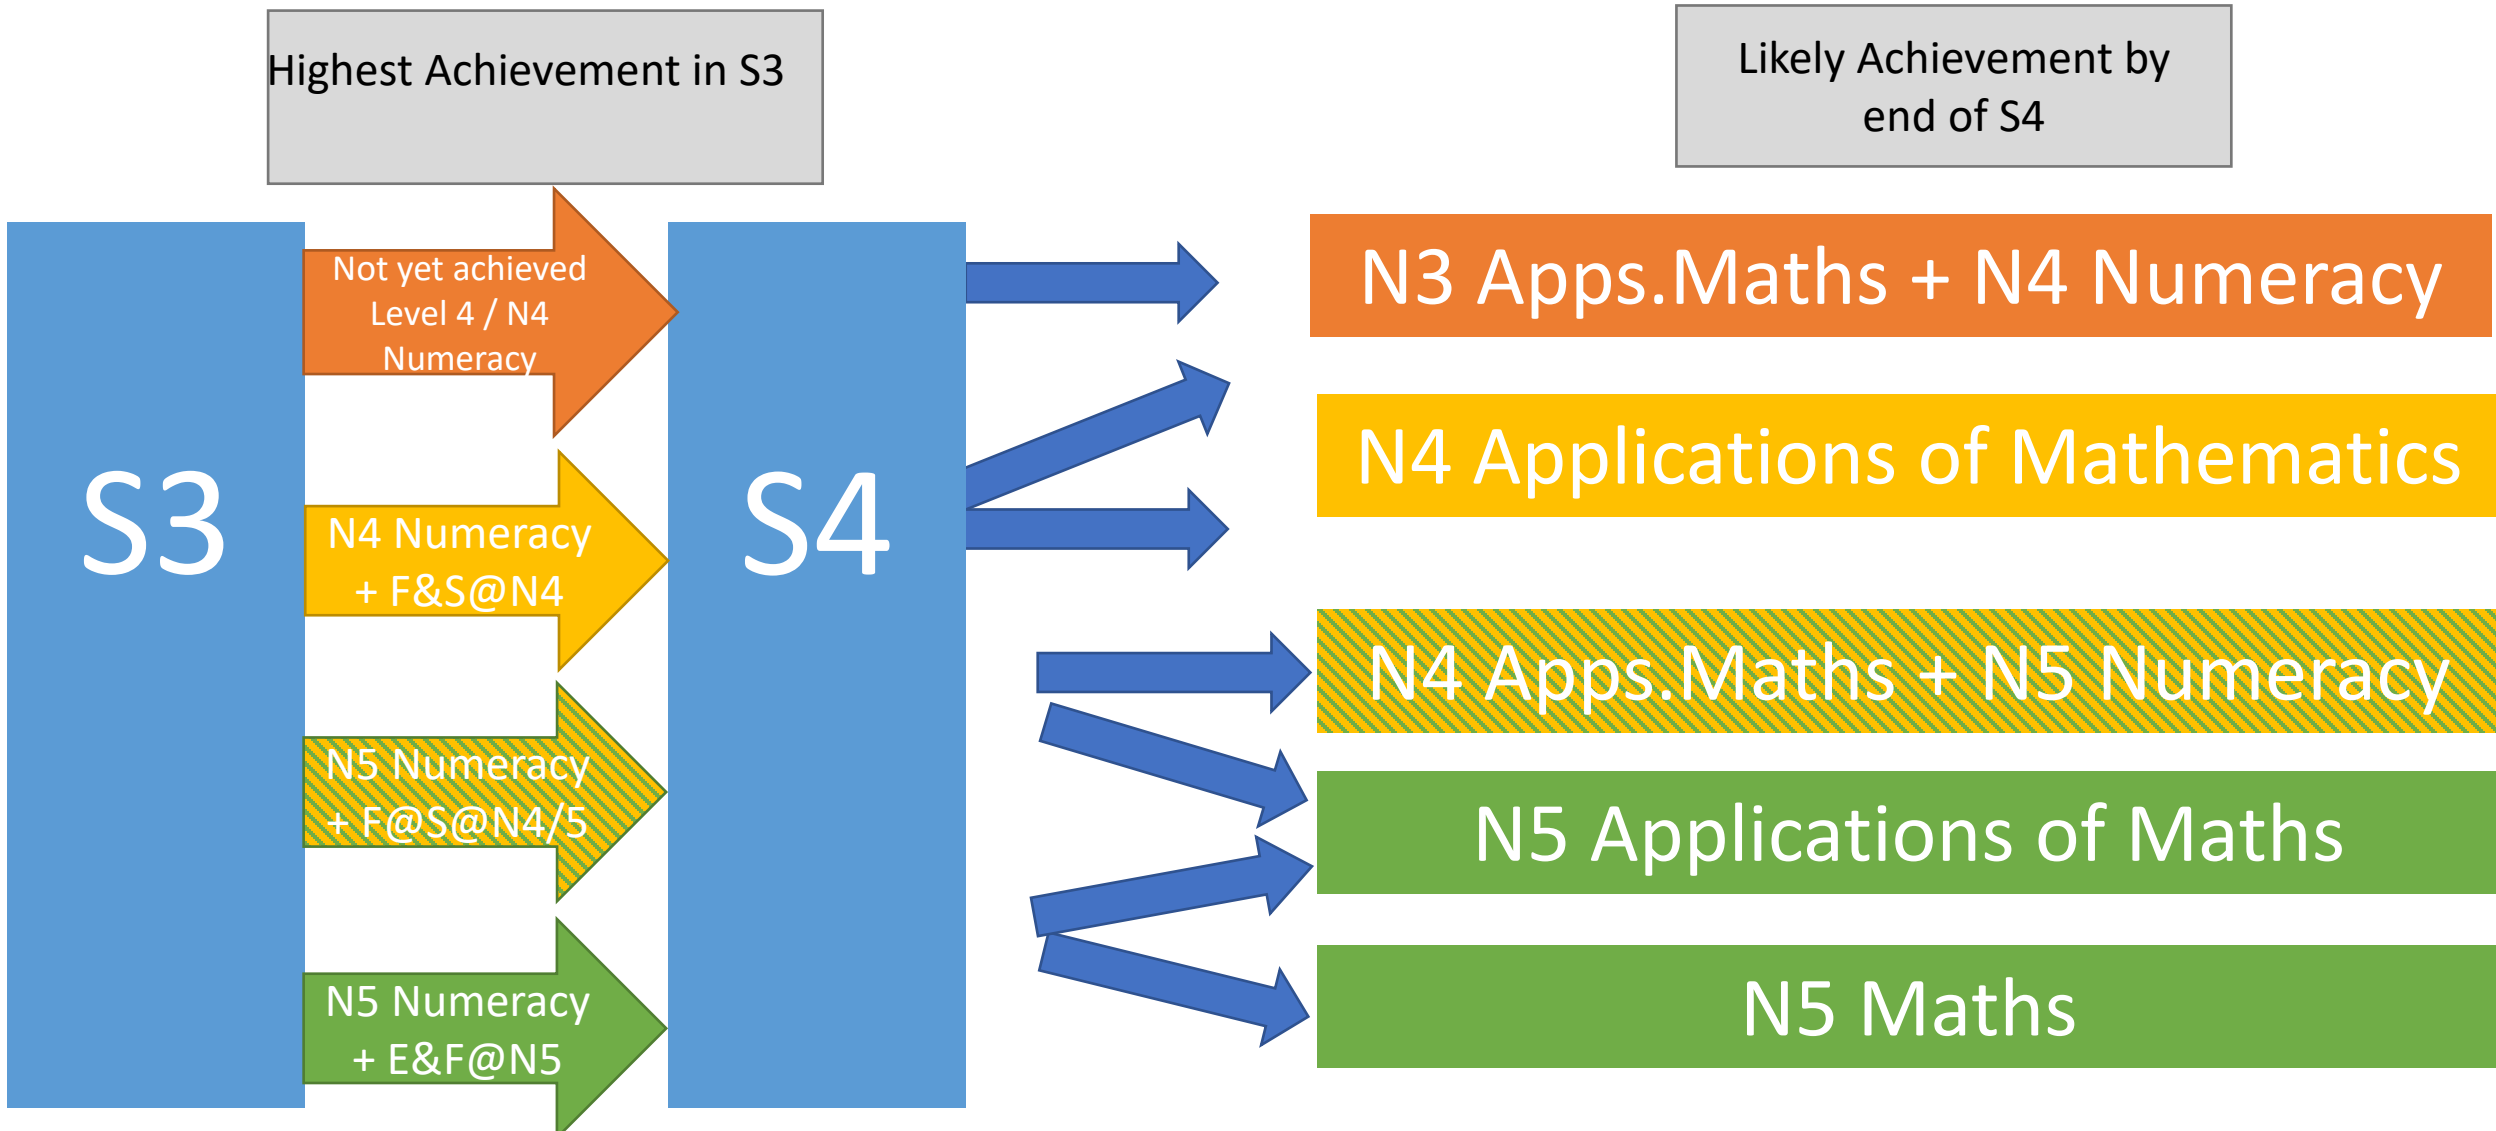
Highest Achievement in S3

Likely Achievement by end of S4

S3

Not yet achieved Level 4 / N4 Numeracy

N4 Numeracy + F&S@N4

N5 Numeracy + F@S@N4/5

N5 Numeracy + E&F@N5

S4

N3 Apps.Maths + N4 Numeracy

N4 Applications of Mathematics

N4 Apps.Maths + N5 Numeracy

N5 Applications of Maths

N5 Maths